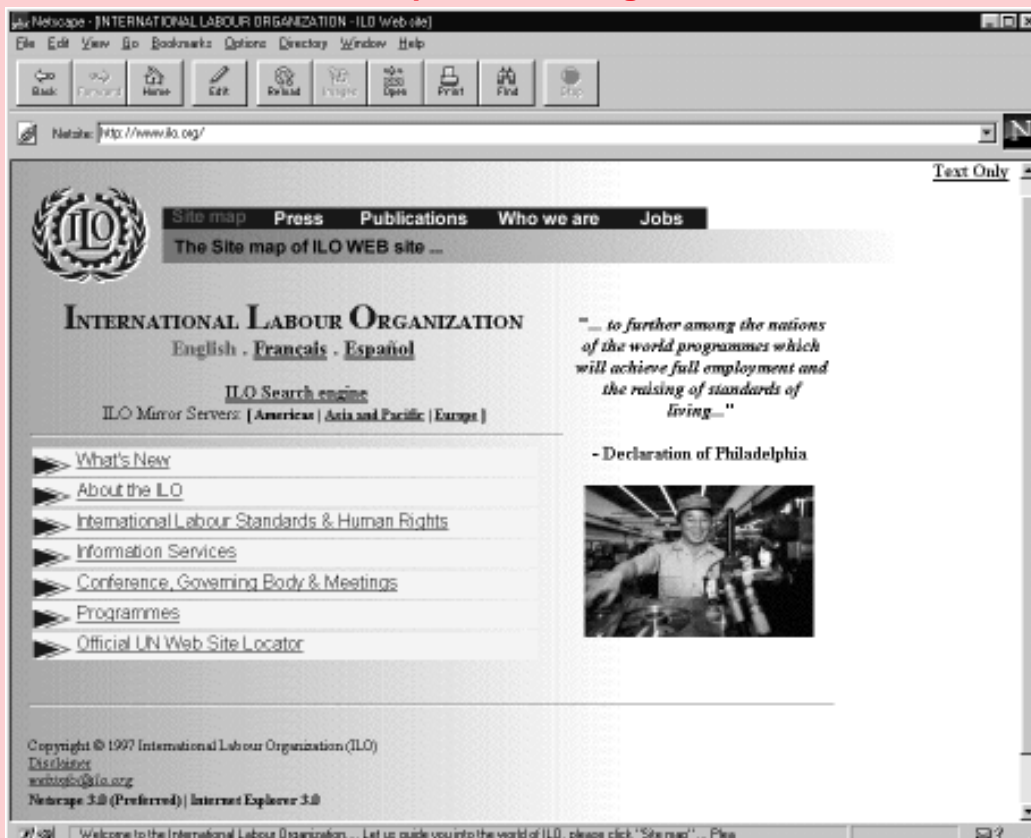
Netscape - [INTERNATIONAL LABOUR ORGANIZATION - ILO Web site]

File Edit View Go Bookmarks Options Directory Window Help

Back Forward Home Edit Reload Images Open Print Find Stop

Netsite: http://www.ilo.org/

N

Text Only

ILO

Site map Press Publications Who we are Jobs

The Site map of ILO WEB site ...

INTERNATIONAL LABOUR ORGANIZATION

English . Français . Español

ILO Search engine

ILO Mirror Servers: [ Americas | Asia and Pacific | Europe ]

What's New

About the ILO

International Labour Standards & Human Rights

Information Services

Conference, Governing Body & Meetings

Programmes

Official UN Web Site Locator

"... to further among the nations of the world programmes which will achieve full employment and the raising of standards of living..."

- Declaration of Philadelphia

Copyright © 1997 International Labour Organization (ILO)

Disclaimer

webinfo@ilo.org

Netscape 3.0 (Preferred) | Internet Explorer 3.0

Welcome to the International Labour Organization ... Let us guide you into the world of ILO, please click "Site map" ... Plea